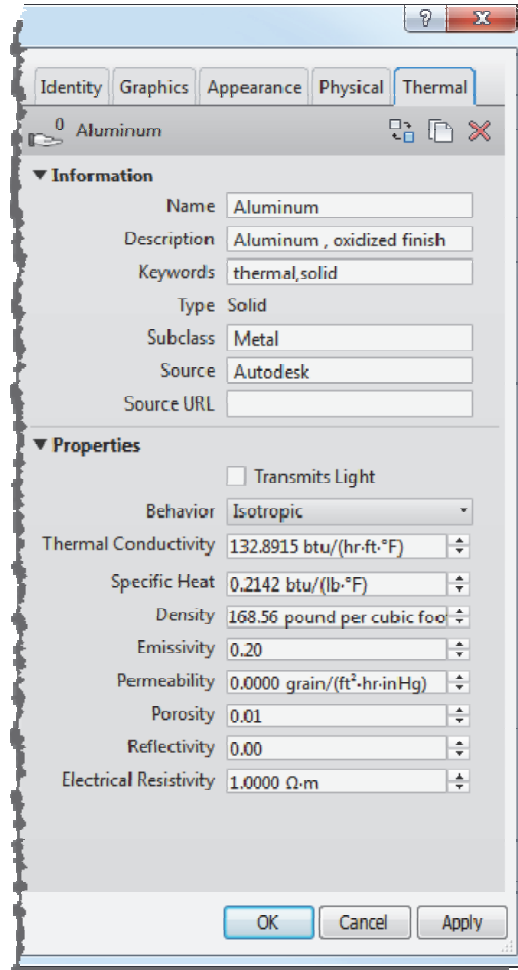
?

X

Identity Graphics Appearance Physical Thermal

0 Aluminum

▼ Information

Name Aluminum

Description Aluminum , oxidized finish

Keywords thermal,solid

Type Solid

Subclass Metal

Source Autodesk

Source URL

▼ Properties

Transmits Light

Behavior Isotropic

Thermal Conductivity 132.8915 btu/(hr·ft·°F)

Specific Heat 0.2142 btu/(lb·°F)

Density 168.56 pound per cubic foo

Emissivity 0.20

Permeability 0.0000 grain/(ft²·hr·inHg)

Porosity 0.01

Reflectivity 0.00

Electrical Resistivity 1.0000 Ω·m

OK Cancel Apply